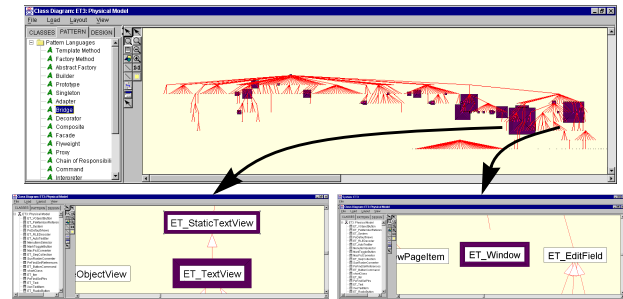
Class Diagram: ET3: Physical Model
File Load Layout View Help
CLASSES PATTERN DESIGN
Pattern Languages
Template Method
Factory Method
Abstract Factory
Builder
Prototype
Singleton
Adapter
Bridge
Decorator
Composite
Facade
Flyweight
Proxy
Chain of Responsibili
Command
Interpreter

Class Diagram: ET3: Physical Model
ET_StaticTextView
ObjectView
ET_TextView

ET_Window
wPageItem
ET_EditField